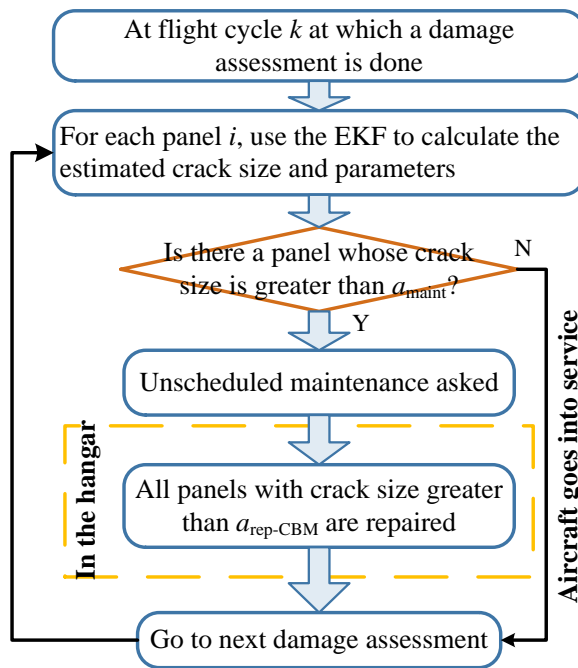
At flight cycle $k$ at which a damage assessment is done

For each panel $i$, use the EKF to calculate the estimated crack size and parameters

Is there a panel whose crack size is greater than $a_{\text{maint}}$?

N

Y

Unscheduled maintenance asked

In the hangar

All panels with crack size greater than $a_{\text{rep-CBM}}$ are repaired

Aircraft goes into service

Go to next damage assessment